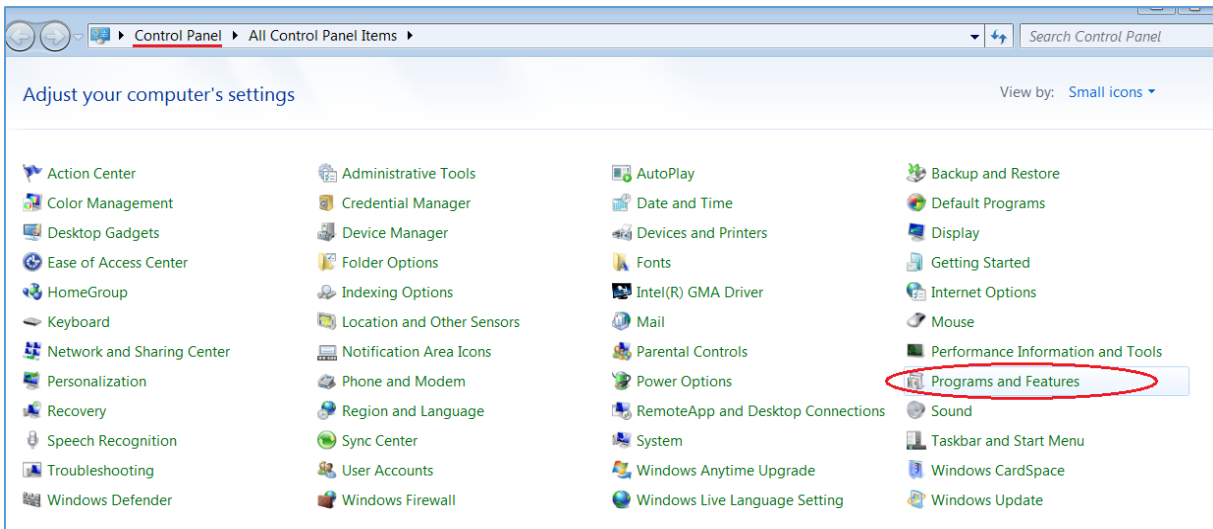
Control Panel ▸ All Control Panel Items ▸

Search Control Panel

Adjust your computer's settings

View by: Small icons

Action Center
Color Management
Desktop Gadgets
Ease of Access Center
HomeGroup
Keyboard
Network and Sharing Center
Personalization
Recovery
Speech Recognition
Troubleshooting
Windows Defender

Administrative Tools
Credential Manager
Device Manager
Folder Options
Indexing Options
Location and Other Sensors
Notification Area Icons
Phone and Modem
Region and Language
Sync Center
User Accounts
Windows Firewall

AutoPlay
Date and Time
Devices and Printers
Fonts
Intel(R) GMA Driver
Mail
Parental Controls
Power Options
RemoteApp and Desktop Connections
System
Windows Anytime Upgrade
Windows Live Language Setting

Backup and Restore
Default Programs
Display
Getting Started
Internet Options
Mouse
Performance Information and Tools
Programs and Features
Sound
Taskbar and Start Menu
Windows CardSpace
Windows Update